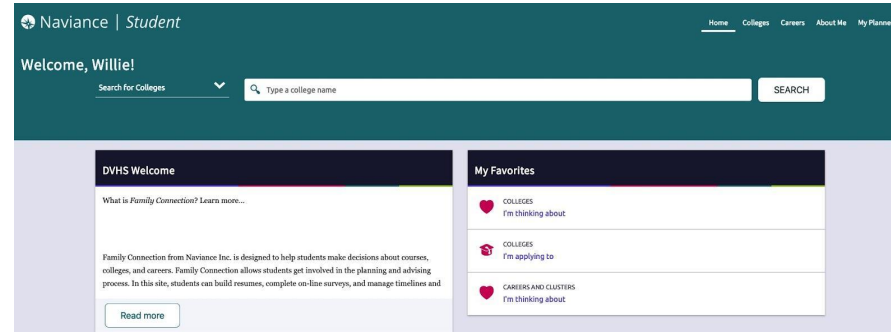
Naviance | Student

Home Colleges Careers About Me My Planne

Welcome, Willie!

Search for Colleges

Type a college name

SEARCH

DVHS Welcome

What is *Family Connection*? Learn more...

Family Connection from Naviance Inc. is designed to help students make decisions about courses, colleges, and careers. Family Connection allows students get involved in the planning and advising process. In this site, students can build resumes, complete on-line surveys, and manage timelines and

Read more

My Favorites

COLLEGES
I'm thinking about

COLLEGES
I'm applying to

CAREERS AND CLUSTERS
I'm thinking about